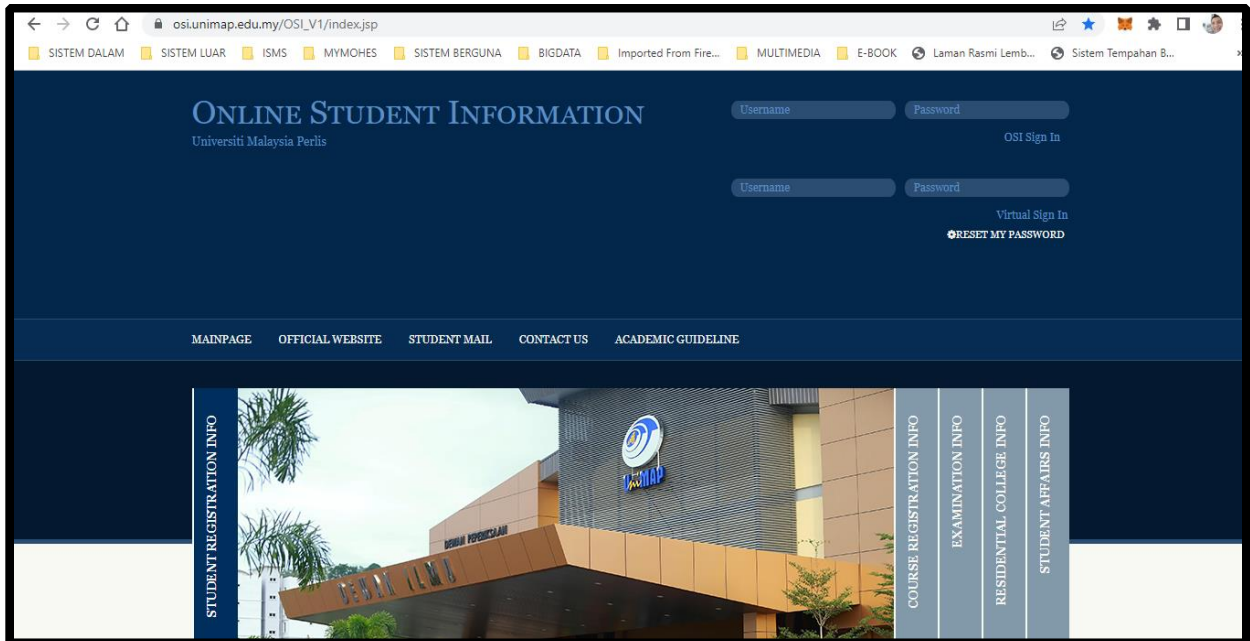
osi.unimap.edu.my/OSI_V1/index.jsp

SISTEM DALAM SISTEM LUAR ISMS MYMOHES SISTEM BERGUNA BIGDATA Imported From Fire... MULTIMEDIA E-BOOK Laman Rasmi Lemb... Sistem Tempahan B...

ONLINE STUDENT INFORMATION
Universiti Malaysia Perlis

Username Password
OSI Sign In

Username Password
Virtual Sign In
RESET MY PASSWORD

MAINPAGE OFFICIAL WEBSITE STUDENT MAIL CONTACT US ACADEMIC GUIDELINE

STUDENT REGISTRATION INFO

UniMAP

DEWAN PERDANA

COURSE REGISTRATION INFO
EXAMINATION INFO
RESIDENTIAL COLLEGE INFO
STUDENT AFFAIRS INFO